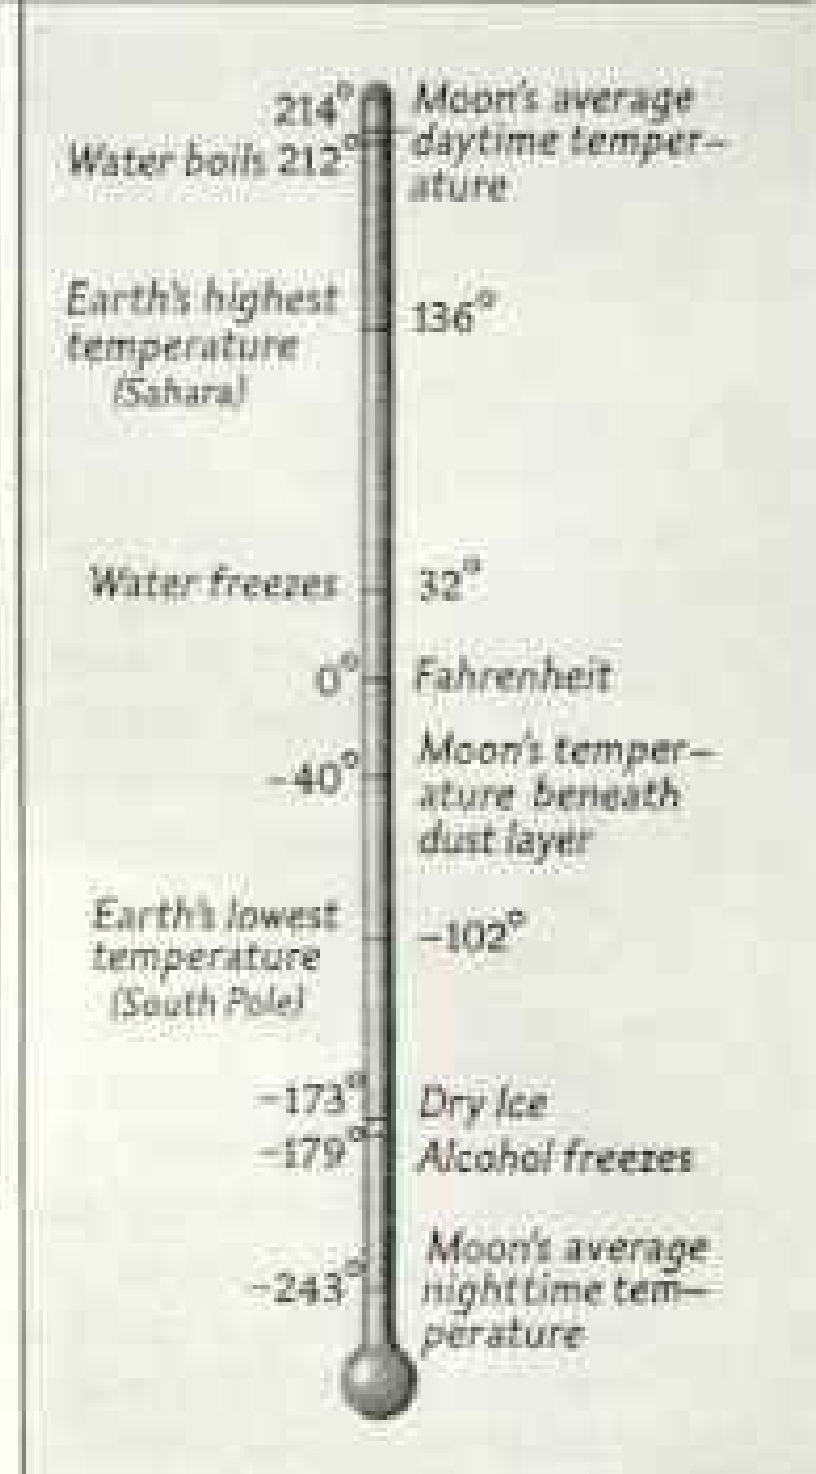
214° Moon's average daytime temperature

Water boils 212°

Earth's highest temperature (Sahara) 136°

Water freezes 32°

0° Fahrenheit

-40° Moon's temperature beneath dust layer

Earth's lowest temperature (South Pole) -102°

-173° Dry Ice

-179° Alcohol freezes

-243° Moon's average nighttime temperature